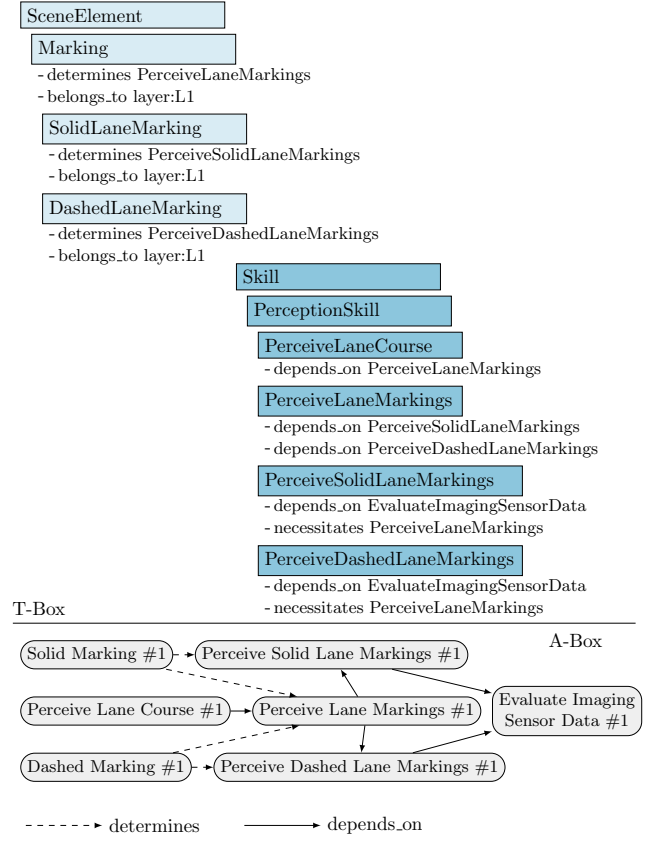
SceneElement

Marking

- determines PerceiveLaneMarkings
- belongs_to layer:L1

SolidLaneMarking

- determines PerceiveSolidLaneMarkings
- belongs_to layer:L1

DashedLaneMarking

- determines PerceiveDashedLaneMarkings
- belongs_to layer:L1

Skill

PerceptionSkill

PerceiveLaneCourse

- depends_on PerceiveLaneMarkings

PerceiveLaneMarkings

- depends_on PerceiveSolidLaneMarkings
- depends_on PerceiveDashedLaneMarkings

PerceiveSolidLaneMarkings

- depends_on EvaluateImagingSensorData
- necessitates PerceiveLaneMarkings

PerceiveDashedLaneMarkings

- depends_on EvaluateImagingSensorData
- necessitates PerceiveLaneMarkings

T-Box

A-Box

Solid Marking #1

Perceive Solid Lane Markings #1

Perceive Lane Course #1

Perceive Lane Markings #1

Evaluate Imaging Sensor Data #1

Dashed Marking #1

Perceive Dashed Lane Markings #1

determines

depends_on